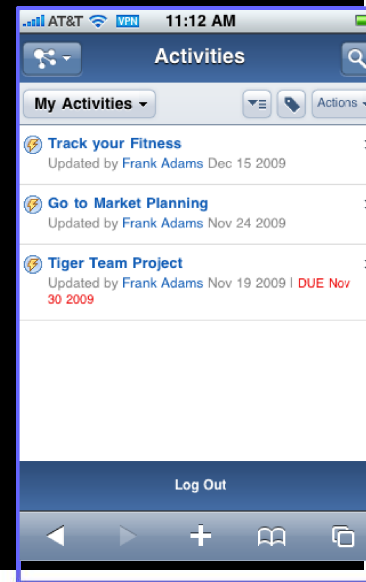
AT&T VPN 11:12 AM

Activities

My Activities

Actions

Track your Fitness
Updated by Frank Adams Dec 15 2009

Go to Market Planning
Updated by Frank Adams Nov 24 2009

Tiger Team Project
Updated by Frank Adams Nov 19 2009 | DUE Nov 30 2009

Log Out